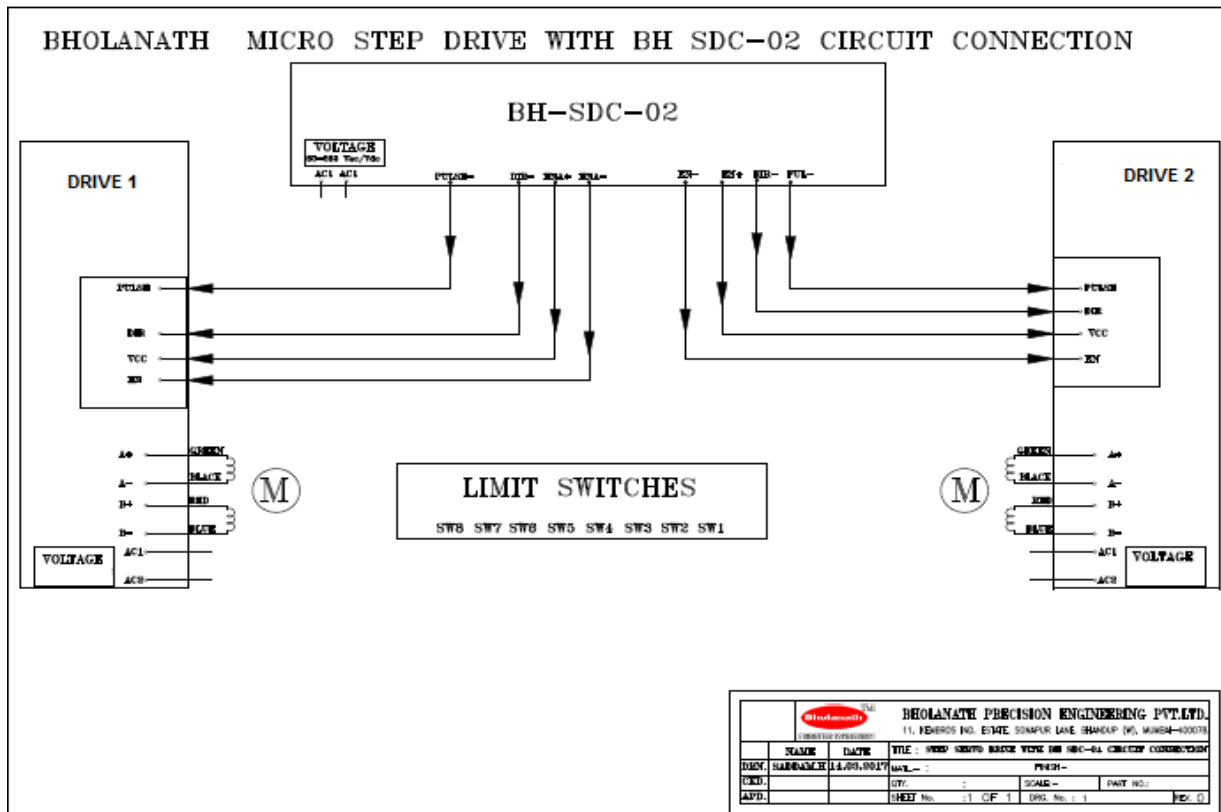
BHOLANATH MICRO STEP DRIVE WITH BH SDC-02 CIRCUIT CONNECTION

BH-SDC-02

VOLTAGE
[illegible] Vac/Vdc
AC1 AC1

PULSE- DIR- ENA+ ENA- EN- EN+ DIR- PUL-

DRIVE 1

PULSE
DIR
VCC
EN

A+ GREEN
A- BLACK
B+ RED
B- BLUE

M

VOLTAGE
AC1
AC2

DRIVE 2

PULSE
DIR
VCC
EN

GREEN A+
BLACK A-
RED B+
BLUE B-

M

AC1
AC2
VOLTAGE

LIMIT SWITCHES
SW8 SW7 SW6 SW5 SW4 SW3 SW2 SW1

Bholanath
BHOLANATH PRECISION ENGINEERING PVT.LTD.
11, KEMBROS IND. ESTATE, SONAPUR LANE, BHANDUP (W), MUMBAI-400078

| | NAME | DATE | TITLE : STEP SERVO DRIVE WITH BH SDC-02 CIRCUIT CONNECTION |
|---|---|---|---|
| DRN. | SADDAM.H | 14.03.2017 | MAT.- : FINISH - |
| CKD. | | | QTY. : SCALE:- PART NO.: |
| APD. | | | SHEET No. :1 OF 1 DRG. No. : 1 REV. 0 |